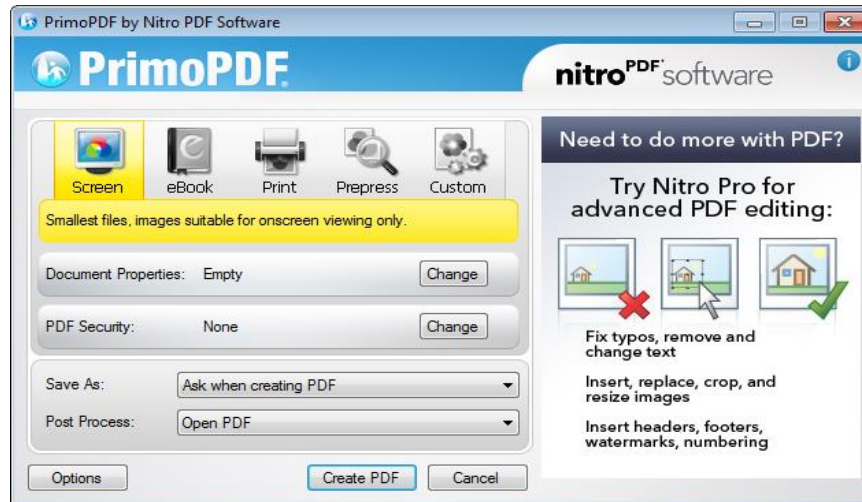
PrimoPDF by Nitro PDF Software

PrimoPDF

nitro PDF software

Screen
eBook
Print
Prepress
Custom

Smallest files, images suitable for onscreen viewing only.

Document Properties: Empty
Change

PDF Security: None
Change

Save As: Ask when creating PDF

Post Process: Open PDF

Options
Create PDF
Cancel

Need to do more with PDF?

Try Nitro Pro for advanced PDF editing:

Fix typos, remove and change text

Insert, replace, crop, and resize images

Insert headers, footers, watermarks, numbering